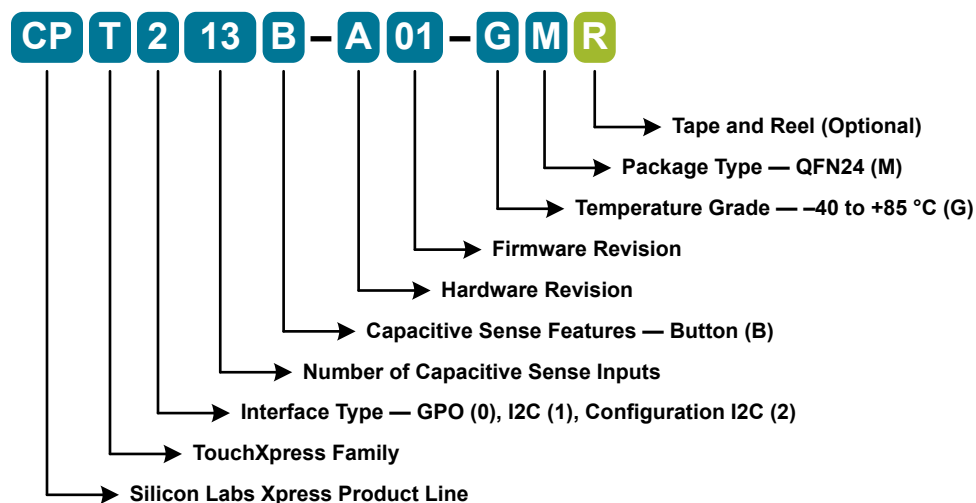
CP T 2 13 B – A 01 – G M R

Tape and Reel (Optional)

Package Type — QFN24 (M)

Temperature Grade — –40 to +85 °C (G)

Firmware Revision

Hardware Revision

Capacitive Sense Features — Button (B)

Number of Capacitive Sense Inputs

Interface Type — GPO (0), I2C (1), Configuration I2C (2)

TouchXpress Family

Silicon Labs Xpress Product Line